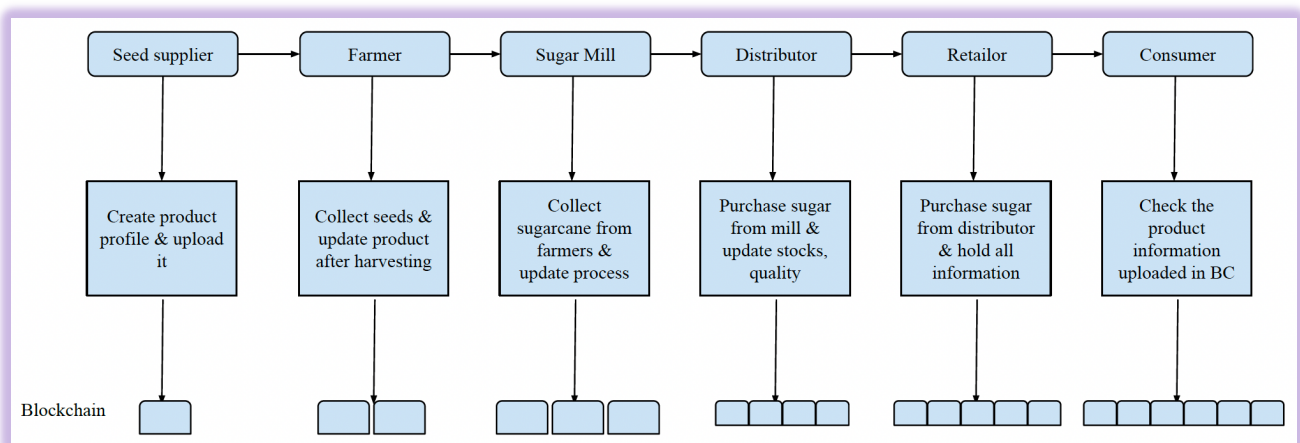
Seed supplier

Farmer

Sugar Mill

Distributor

Retailor

Consumer

Create product profile & upload it

Collect seeds & update product after harvesting

Collect sugarcane from farmers & update process

Purchase sugar from mill & update stocks, quality

Purchase sugar from distributor & hold all information

Check the product information uploaded in BC

Blockchain